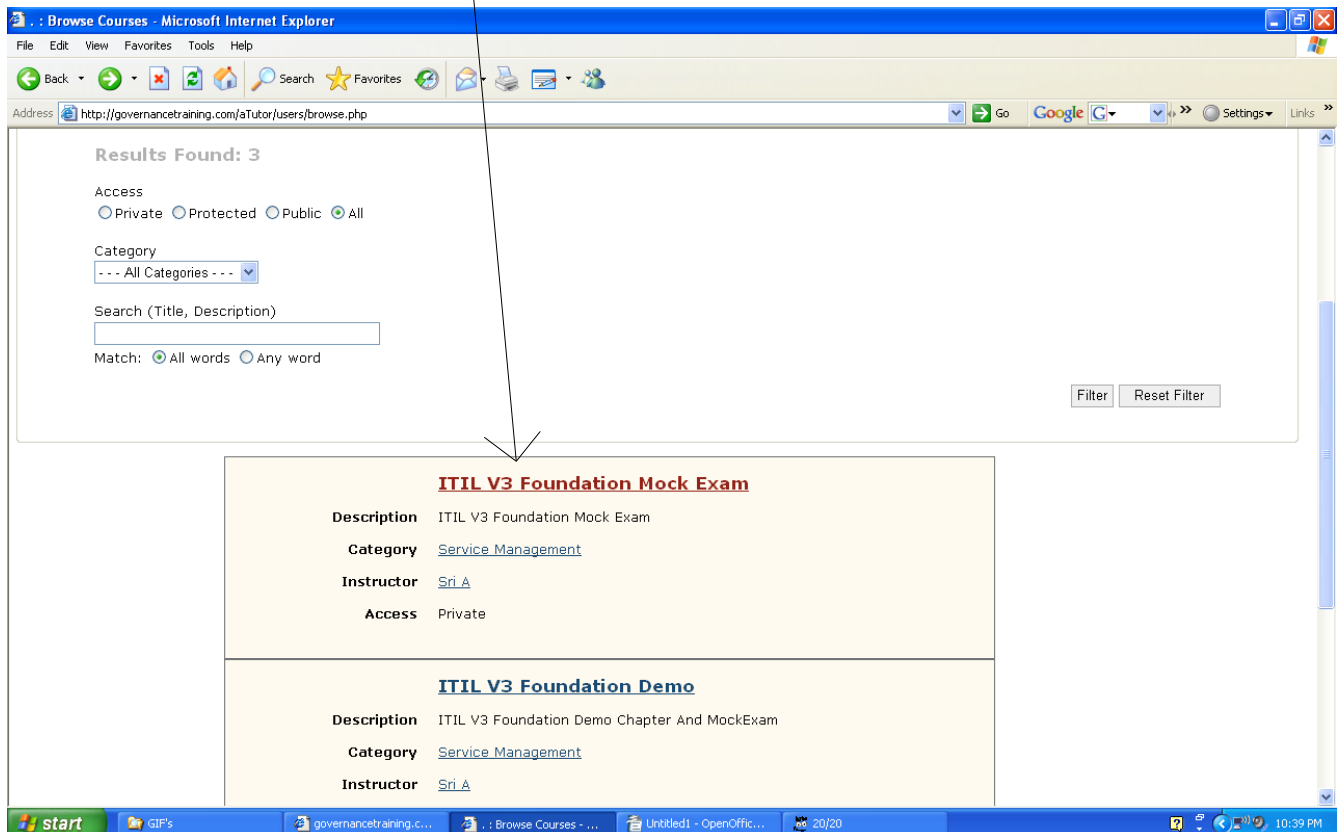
. : Browse Courses - Microsoft Internet Explorer

File Edit View Favorites Tools Help

Back Search Favorites

Address http://governancetraining.com/aTutor/users/browse.php Go Google G Settings Links

Results Found: 3

Access
Private Protected Public All

Category
- - - All Categories - - -

Search (Title, Description)

Match: All words Any word

Filter Reset Filter

ITIL V3 Foundation Mock Exam

Description ITIL V3 Foundation Mock Exam

Category Service Management

Instructor Sri A

Access Private

ITIL V3 Foundation Demo

Description ITIL V3 Foundation Demo Chapter And MockExam

Category Service Management

Instructor Sri A

start GIF's governancetraining.c... . : Browse Courses - ... Untitled1 - OpenOffic... 20/20 10:39 PM